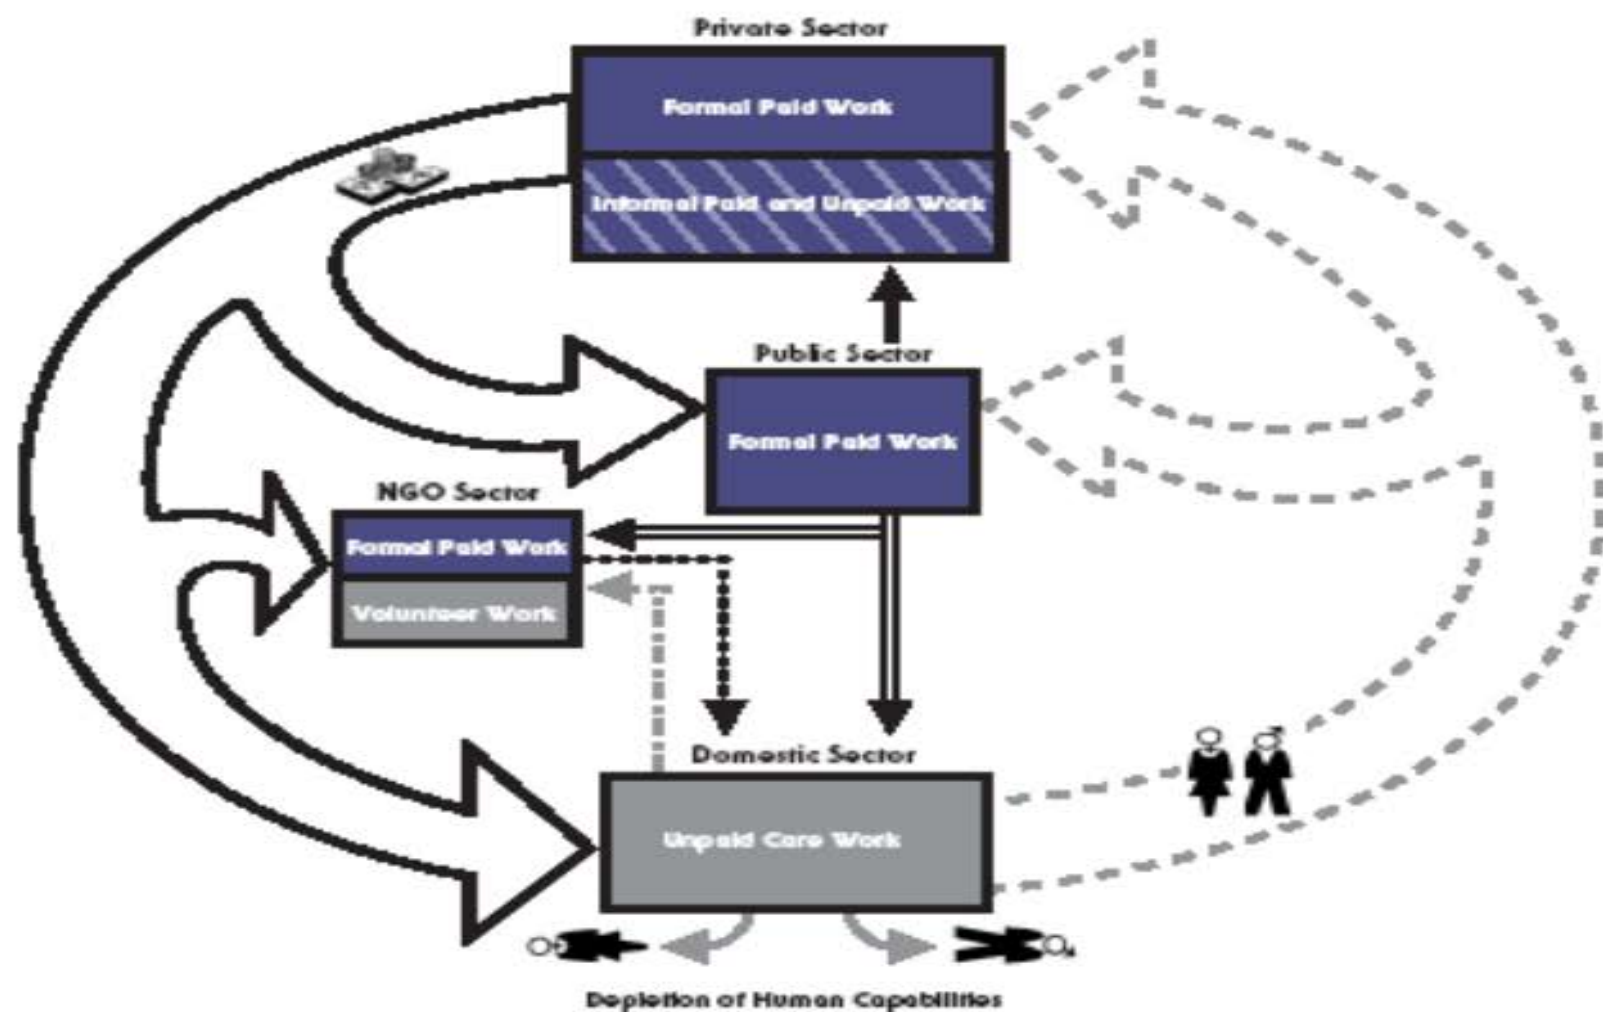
Private Sector

Formal Paid Work

Informal Paid and Unpaid Work

Public Sector

Formal Paid Work

NGO Sector

Formal Paid Work

Volunteer Work

Domestic Sector

Unpaid Care Work

Depletion of Human Capabilities